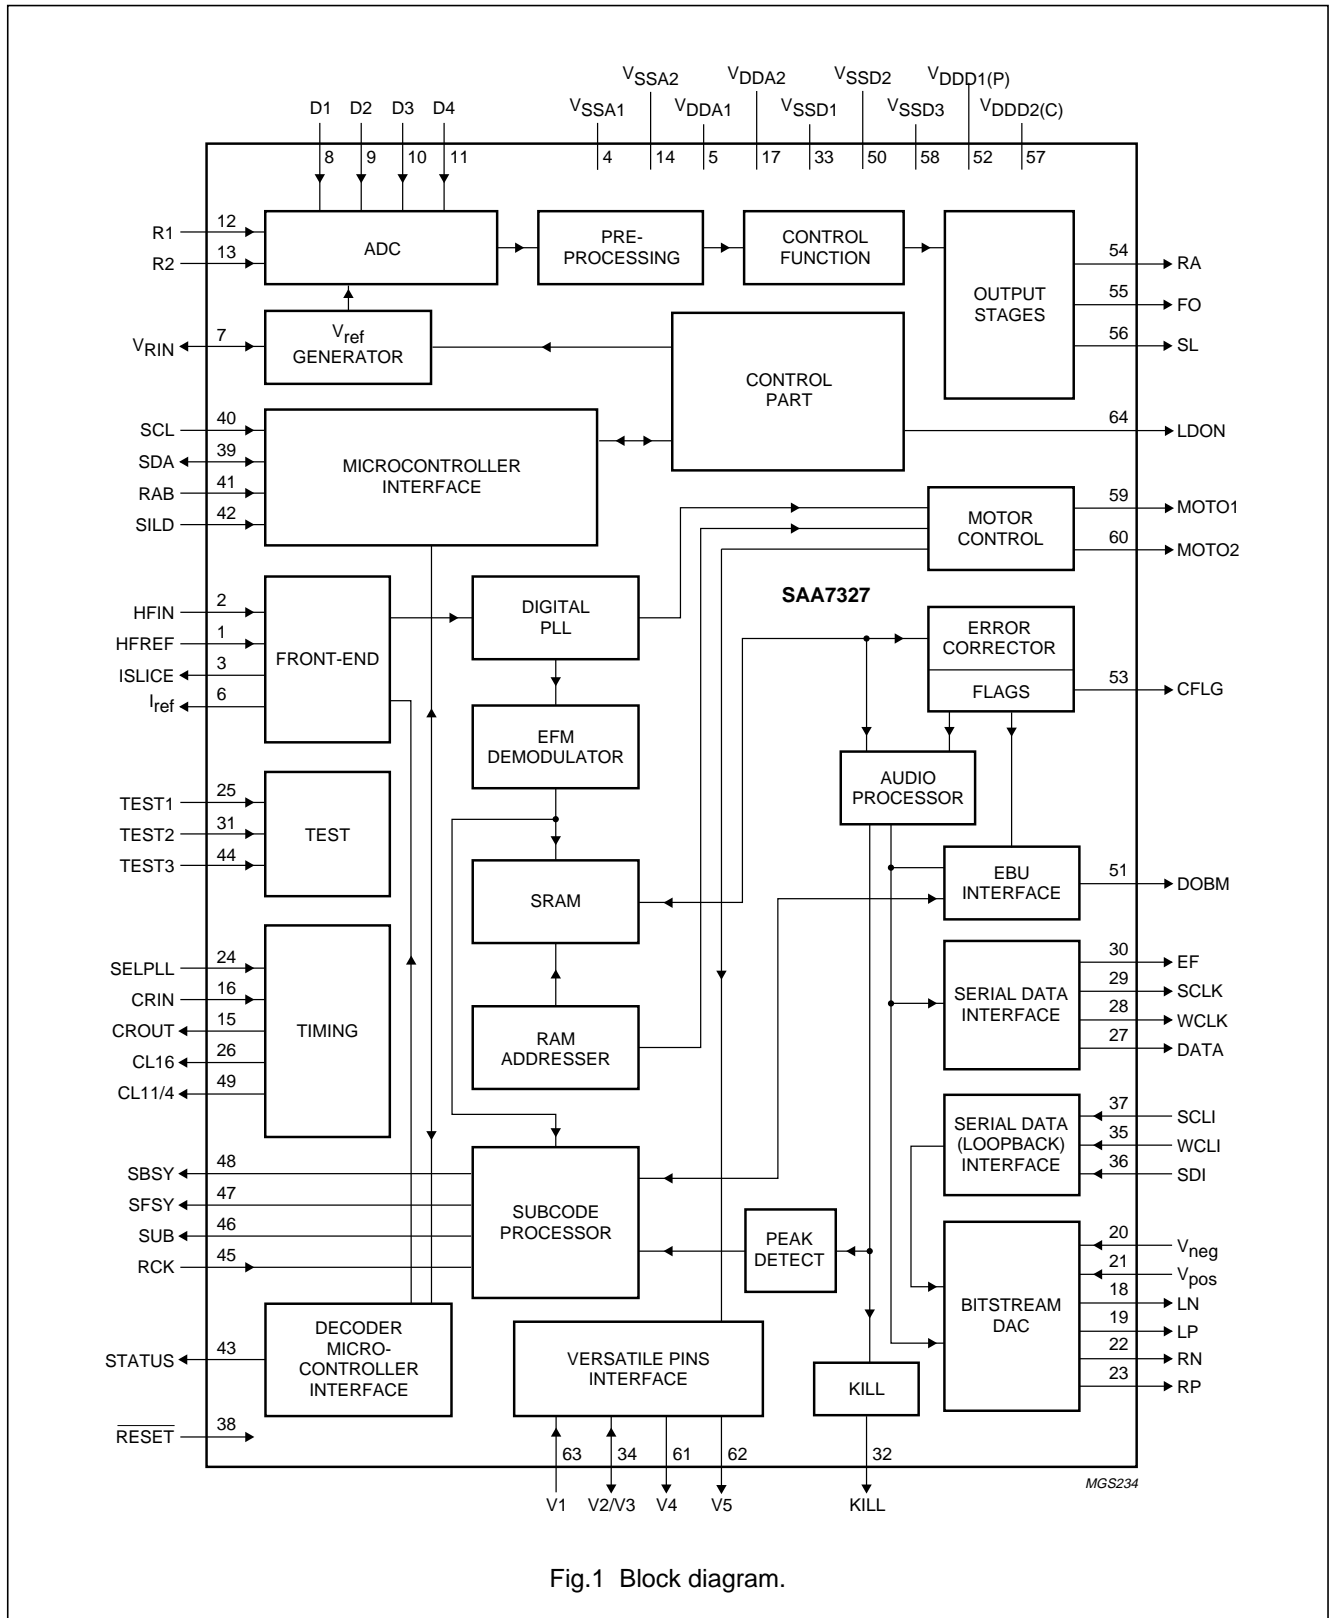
D1 D2 D3 D4
8 9 10 11

$V_{SSA2}$ $V_{DDA2}$ $V_{SSD2}$ $V_{DDD1(P)}$
$V_{SSA1}$ $V_{DDA1}$ $V_{SSD1}$ $V_{SSD3}$ $V_{DDD2(C)}$
4 14 5 17 33 50 58 52 57

R1 12
R2 13
ADC
PRE-PROCESSING
CONTROL FUNCTION
OUTPUT STAGES
54 RA
55 FO
56 SL

$V_{RIN}$ 7
$V_{ref}$ GENERATOR
CONTROL PART
64 LDON

SCL 40
SDA 39
RAB 41
SILD 42
MICROCONTROLLER INTERFACE

MOTOR CONTROL
59 MOTO1
60 MOTO2

SAA7327

HFIN 2
HFREF 1
ISLICE 3
$I_{ref}$ 6
FRONT-END
DIGITAL PLL
ERROR CORRECTOR
FLAGS
53 CFLG

EFM DEMODULATOR
AUDIO PROCESSOR

TEST1 25
TEST2 31
TEST3 44
TEST

SRAM
EBU INTERFACE
51 DOBM

SELPLL 24
CRIN 16
CROUT 15
CL16 26
CL11/4 49
TIMING

RAM ADDRESSER
SERIAL DATA INTERFACE
30 EF
29 SCLK
28 WCLK
27 DATA

SERIAL DATA (LOOPBACK) INTERFACE
37 SCLI
35 WCLI
36 SDI

SBSY 48
SFSY 47
SUB 46
RCK 45
SUBCODE PROCESSOR
PEAK DETECT

BITSTREAM DAC
20 $V_{neg}$
21 $V_{pos}$
18 LN
19 LP
22 RN
23 RP

STATUS 43
DECODER MICRO-CONTROLLER INTERFACE
VERSATILE PINS INTERFACE
KILL

$\overline{RESET}$ 38

63 34 61 62
V1 V2/V3 V4 V5
32
KILL

MGS234

Fig.1 Block diagram.